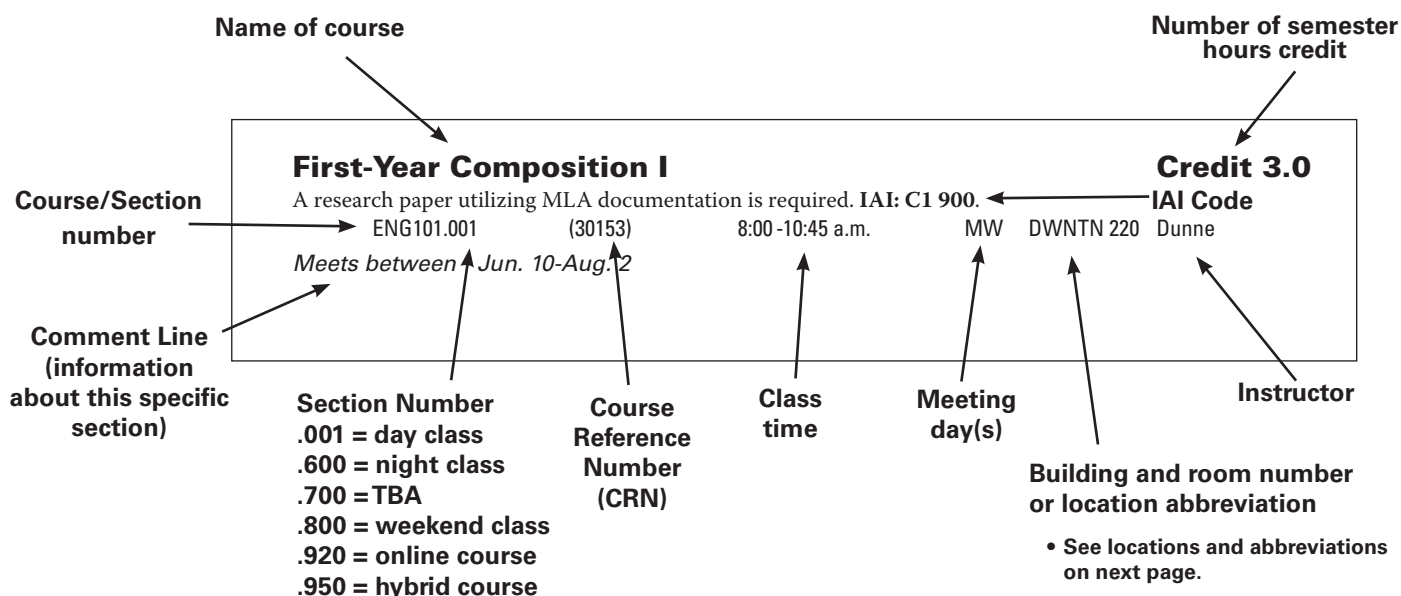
Name of course

Number of semester hours credit

First-Year Composition I

Credit 3.0

A research paper utilizing MLA documentation is required. **IAI: C1 900**.

IAI Code

Course/Section number

ENG101.001 (30153) 8:00 -10:45 a.m. MW DWNTN 220 Dunne

*Meets between Jun. 10-Aug. 2*

Comment Line (information about this specific section)

Section Number
.001 = day class
.600 = night class
.700 = TBA
.800 = weekend class
.920 = online course
.950 = hybrid course

Course Reference Number (CRN)

Class time

Meeting day(s)

Instructor

Building and room number or location abbreviation

• See locations and abbreviations on next page.